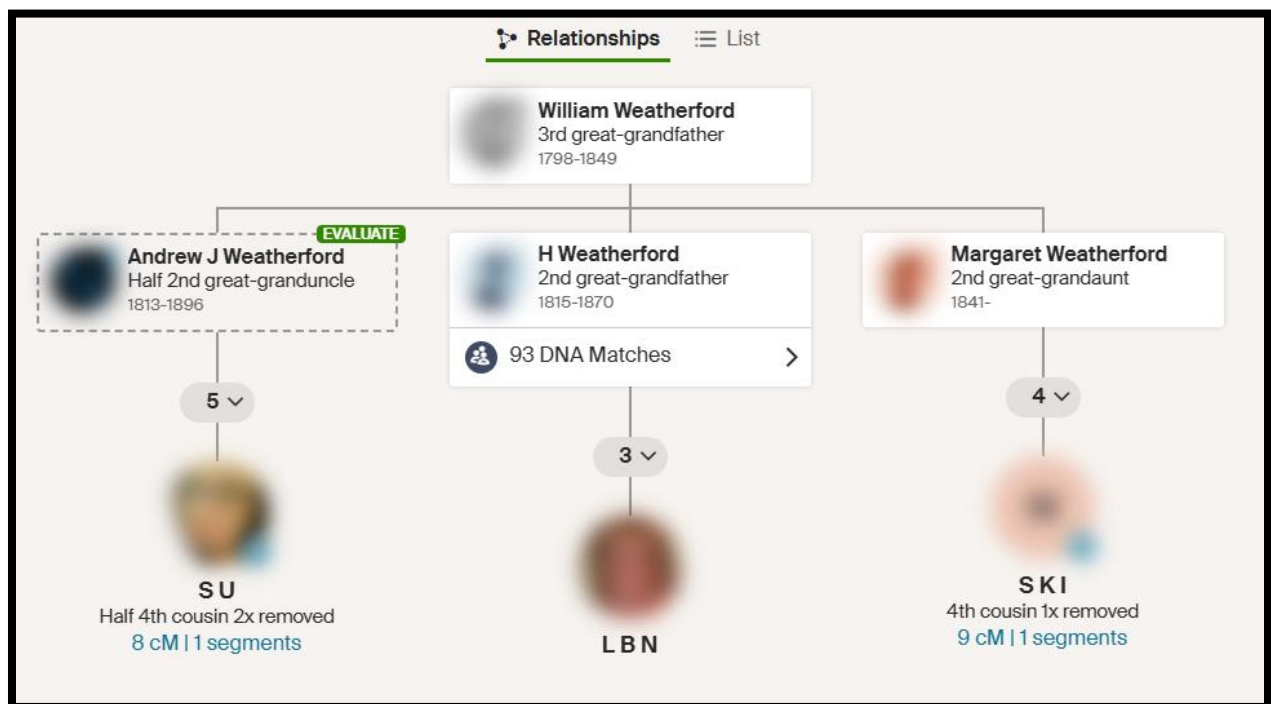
Relationships List

William Weatherford
3rd great-grandfather
1798-1849

EVALUATE
Andrew J Weatherford
Half 2nd great-granduncle
1813-1896

H Weatherford
2nd great-grandfather
1815-1870

93 DNA Matches

Margaret Weatherford
2nd great-grandaunt
1841-

5

3

4

SU
Half 4th cousin 2x removed
8 cM | 1 segments

LBN

SKI
4th cousin 1x removed
9 cM | 1 segments